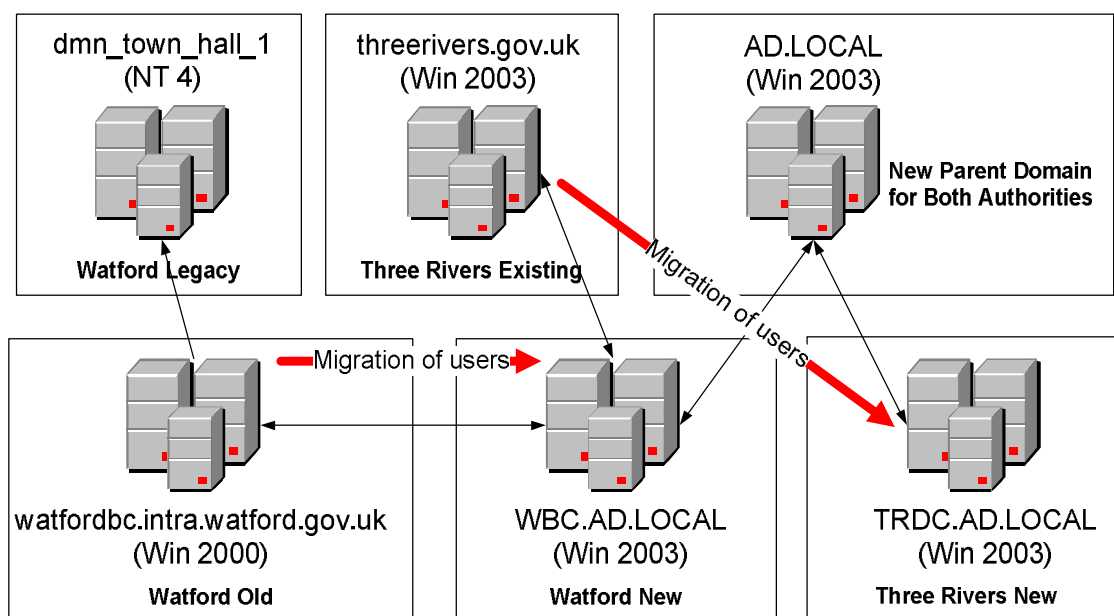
dmn_town_hall_1
(NT 4)

Watford Legacy

threerivers.gov.uk
(Win 2003)

Three Rivers Existing

AD.LOCAL
(Win 2003)

New Parent Domain for Both Authorities

Migration of users

Migration of users

watfordbc.intra.watford.gov.uk
(Win 2000)

Watford Old

WBC.AD.LOCAL
(Win 2003)

Watford New

TRDC.AD.LOCAL
(Win 2003)

Three Rivers New